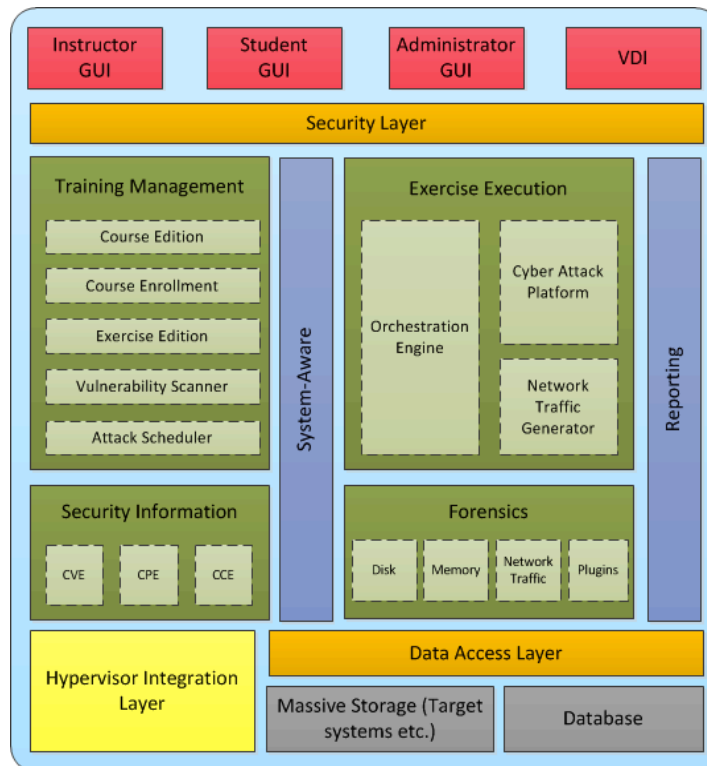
Instructor GUI

Student GUI

Administrator GUI

VDI

Security Layer

Training Management

Course Edition

Course Enrollment

Exercise Edition

Vulnerability Scanner

Attack Scheduler

System-Aware

Exercise Execution

Orchestration Engine

Cyber Attack Platform

Network Traffic Generator

Reporting

Security Information

CVE

CPE

CCE

Forensics

Disk

Memory

Network Traffic

Plugins

Hypervisor Integration Layer

Data Access Layer

Massive Storage (Target systems etc.)

Database